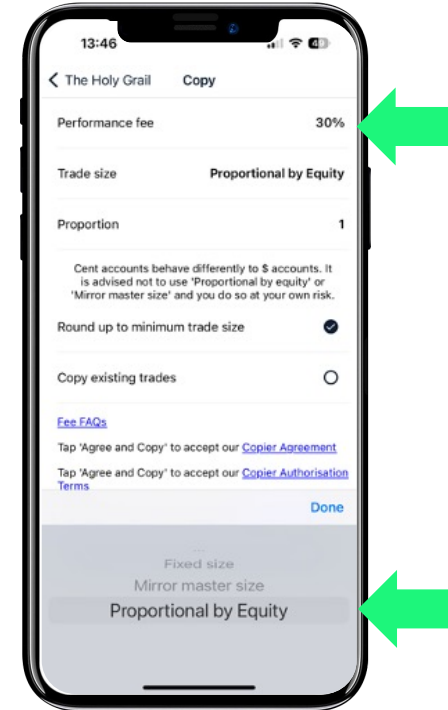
13:46

The Holy Grail Copy

Performance fee 30%

Trade size Proportional by Equity

Proportion 1

Cent accounts behave differently to $ accounts. It is advised not to use 'Proportional by equity' or 'Mirror master size' and you do so at your own risk.

Round up to minimum trade size

Copy existing trades

Fee FAQs

Tap 'Agree and Copy' to accept our Copier Agreement

Tap 'Agree and Copy' to accept our Copier Authorisation Terms

Done

Fixed size
Mirror master size
Proportional by Equity